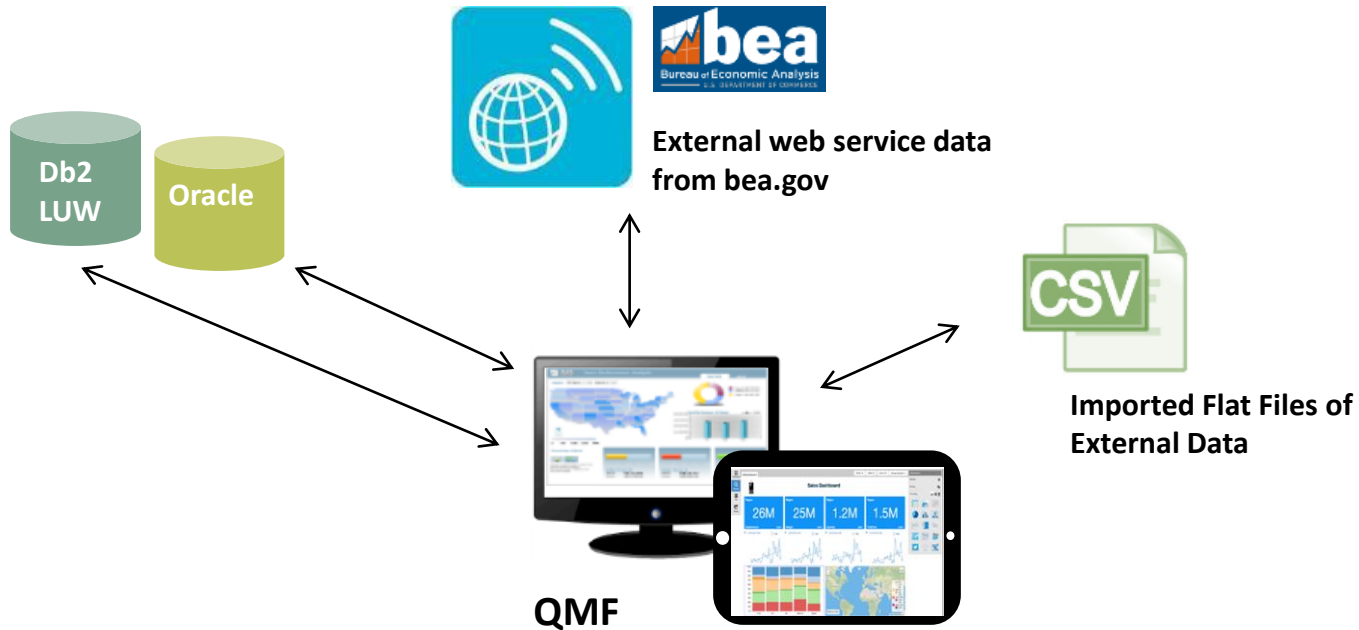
bea
Bureau of Economic Analysis
U.S. DEPARTMENT OF COMMERCE

External web service data from bea.gov

Db2 LUW

Oracle

CSV

Imported Flat Files of External Data

Sales Dashboard

26M

25M

1.2M

1.5M

QMF